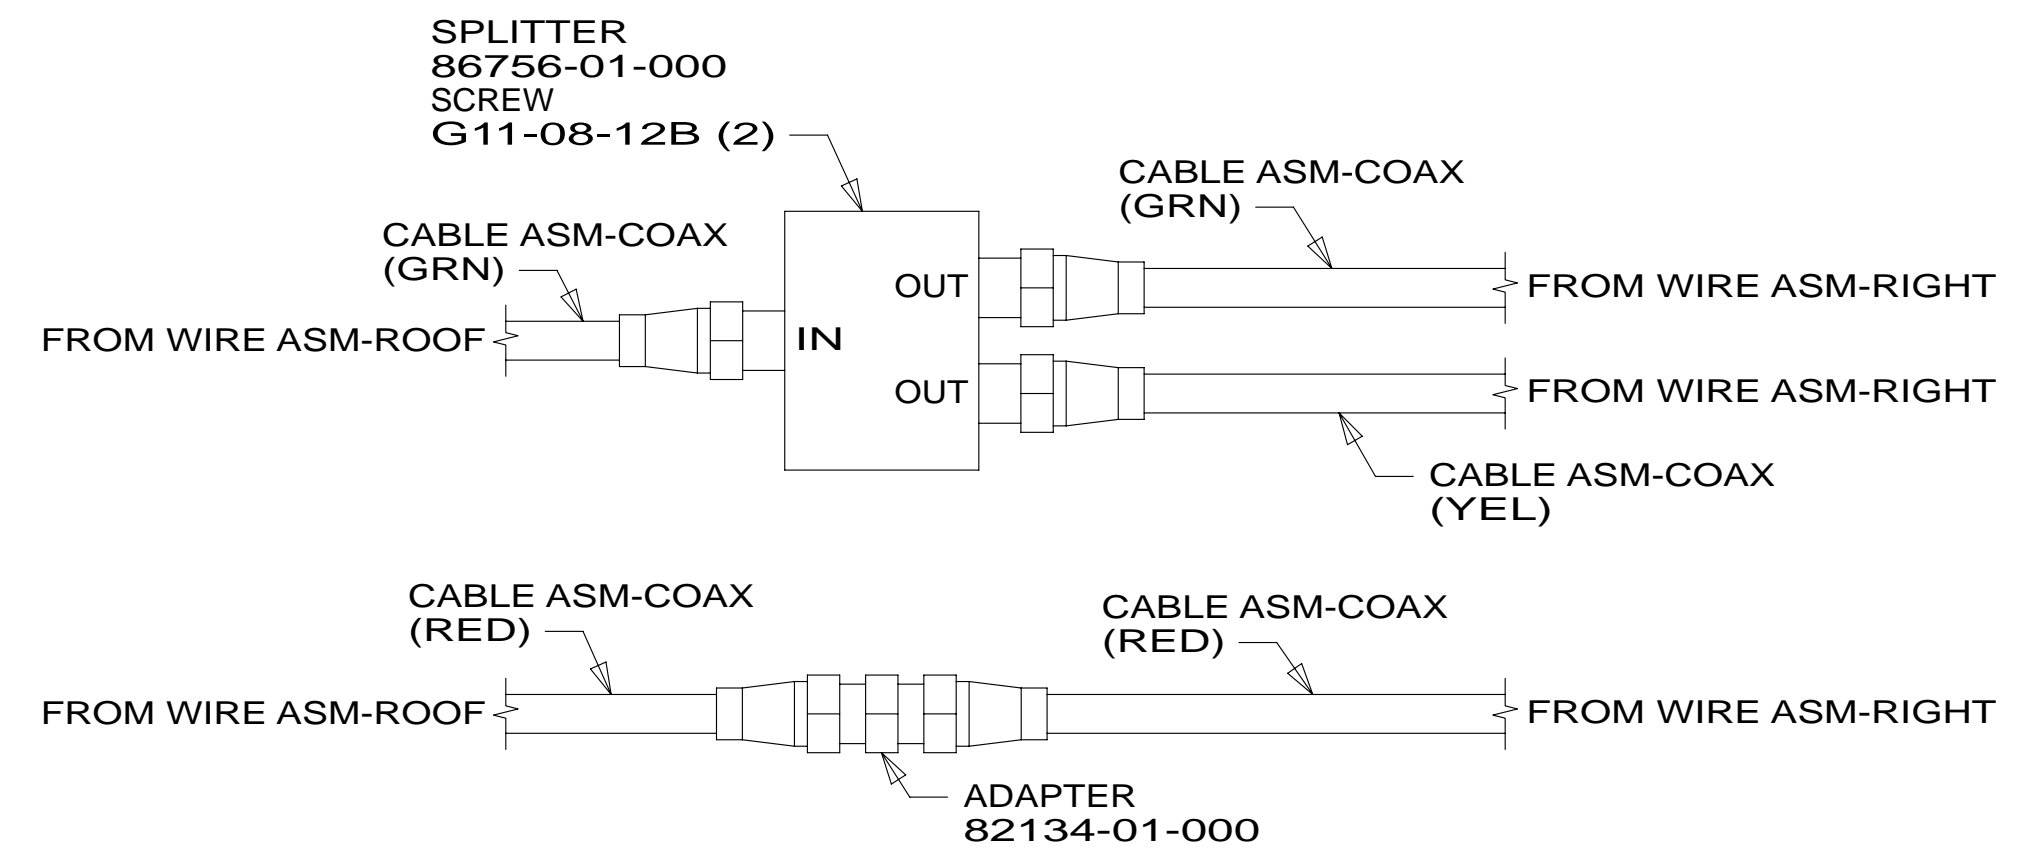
SPLITTER
86756-01-000
SCREW
G11-08-12B (2)

CABLE ASM-COAX
(GRN)

CABLE ASM-COAX
(GRN)

OUT

FROM WIRE ASM-RIGHT

FROM WIRE ASM-ROOF

IN

OUT

FROM WIRE ASM-RIGHT

CABLE ASM-COAX
(YEL)

CABLE ASM-COAX
(RED)

CABLE ASM-COAX
(RED)

FROM WIRE ASM-ROOF

FROM WIRE ASM-RIGHT

ADAPTER
82134-01-000